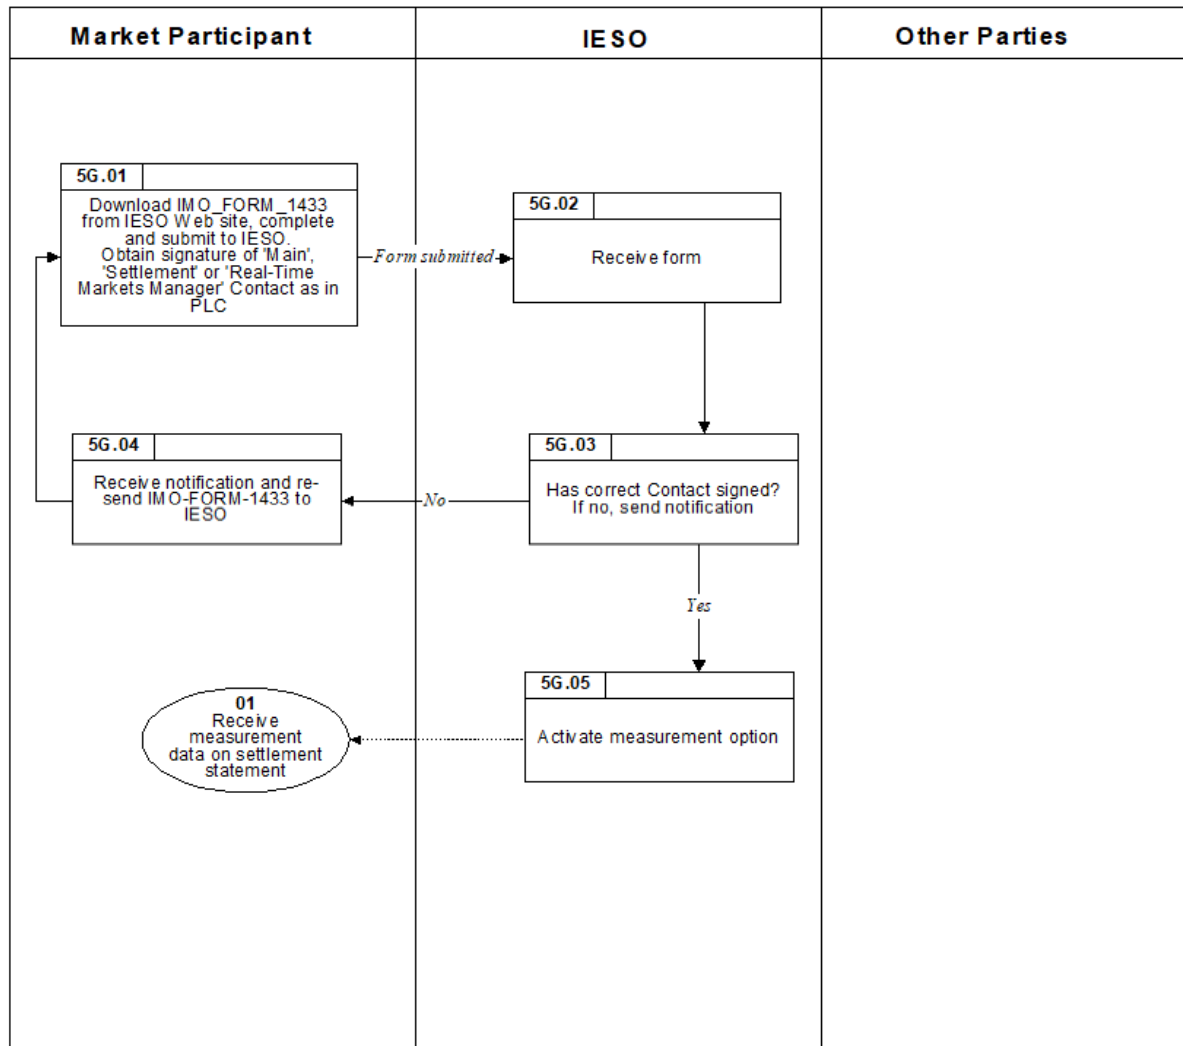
Market Participant

IESO

Other Parties

5G.01
Download IMO_FORM_1433 from IESO Web site, complete and submit to IESO. Obtain signature of 'Main', 'Settlement' or 'Real-Time Markets Manager' Contact as in PLC

Form submitted

5G.02
Receive form

5G.03
Has correct Contact signed? If no, send notification

No

5G.04
Receive notification and re-send IMO-FORM-1433 to IESO

Yes

5G.05
Activate measurement option

01
Receive measurement data on settlement statement